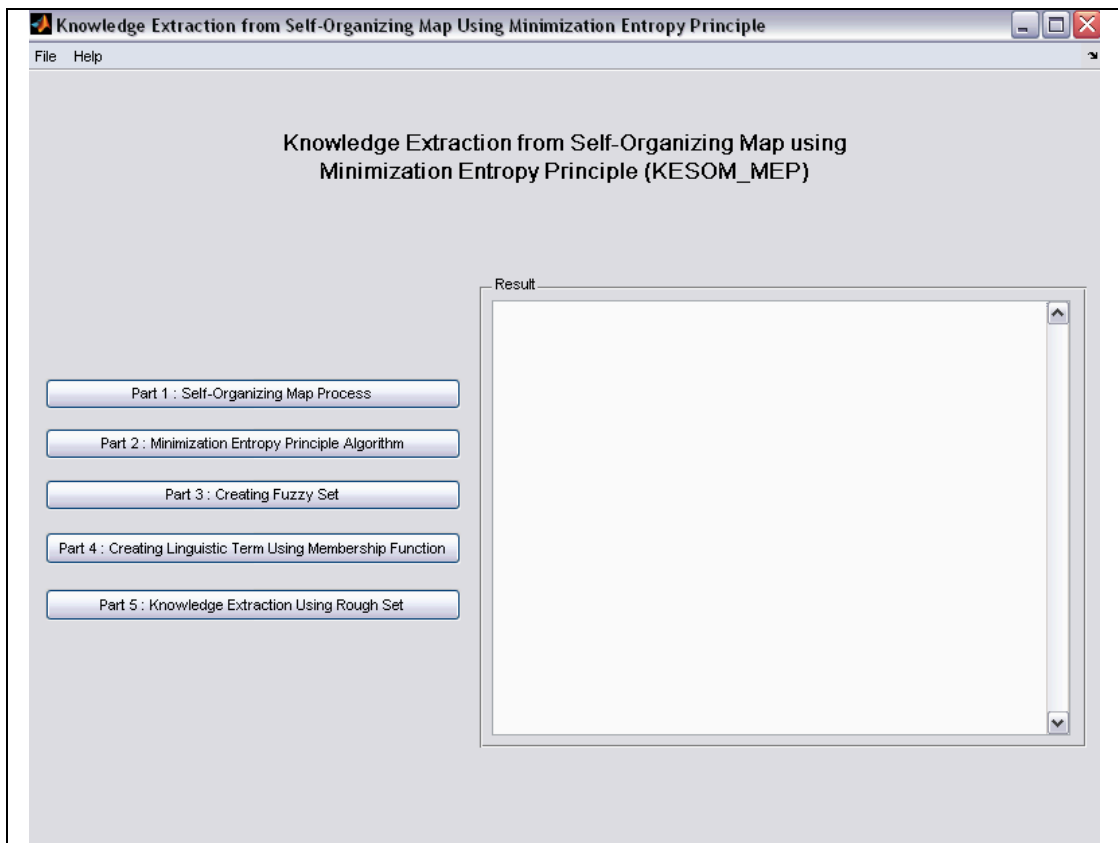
Knowledge Extraction from Self-Organizing Map Using Minimization Entropy Principle

File Help

Knowledge Extraction from Self-Organizing Map using Minimization Entropy Principle (KESOM_MEP)

Result

Part 1 : Self-Organizing Map Process

Part 2 : Minimization Entropy Principle Algorithm

Part 3 : Creating Fuzzy Set

Part 4 : Creating Linguistic Term Using Membership Function

Part 5 : Knowledge Extraction Using Rough Set